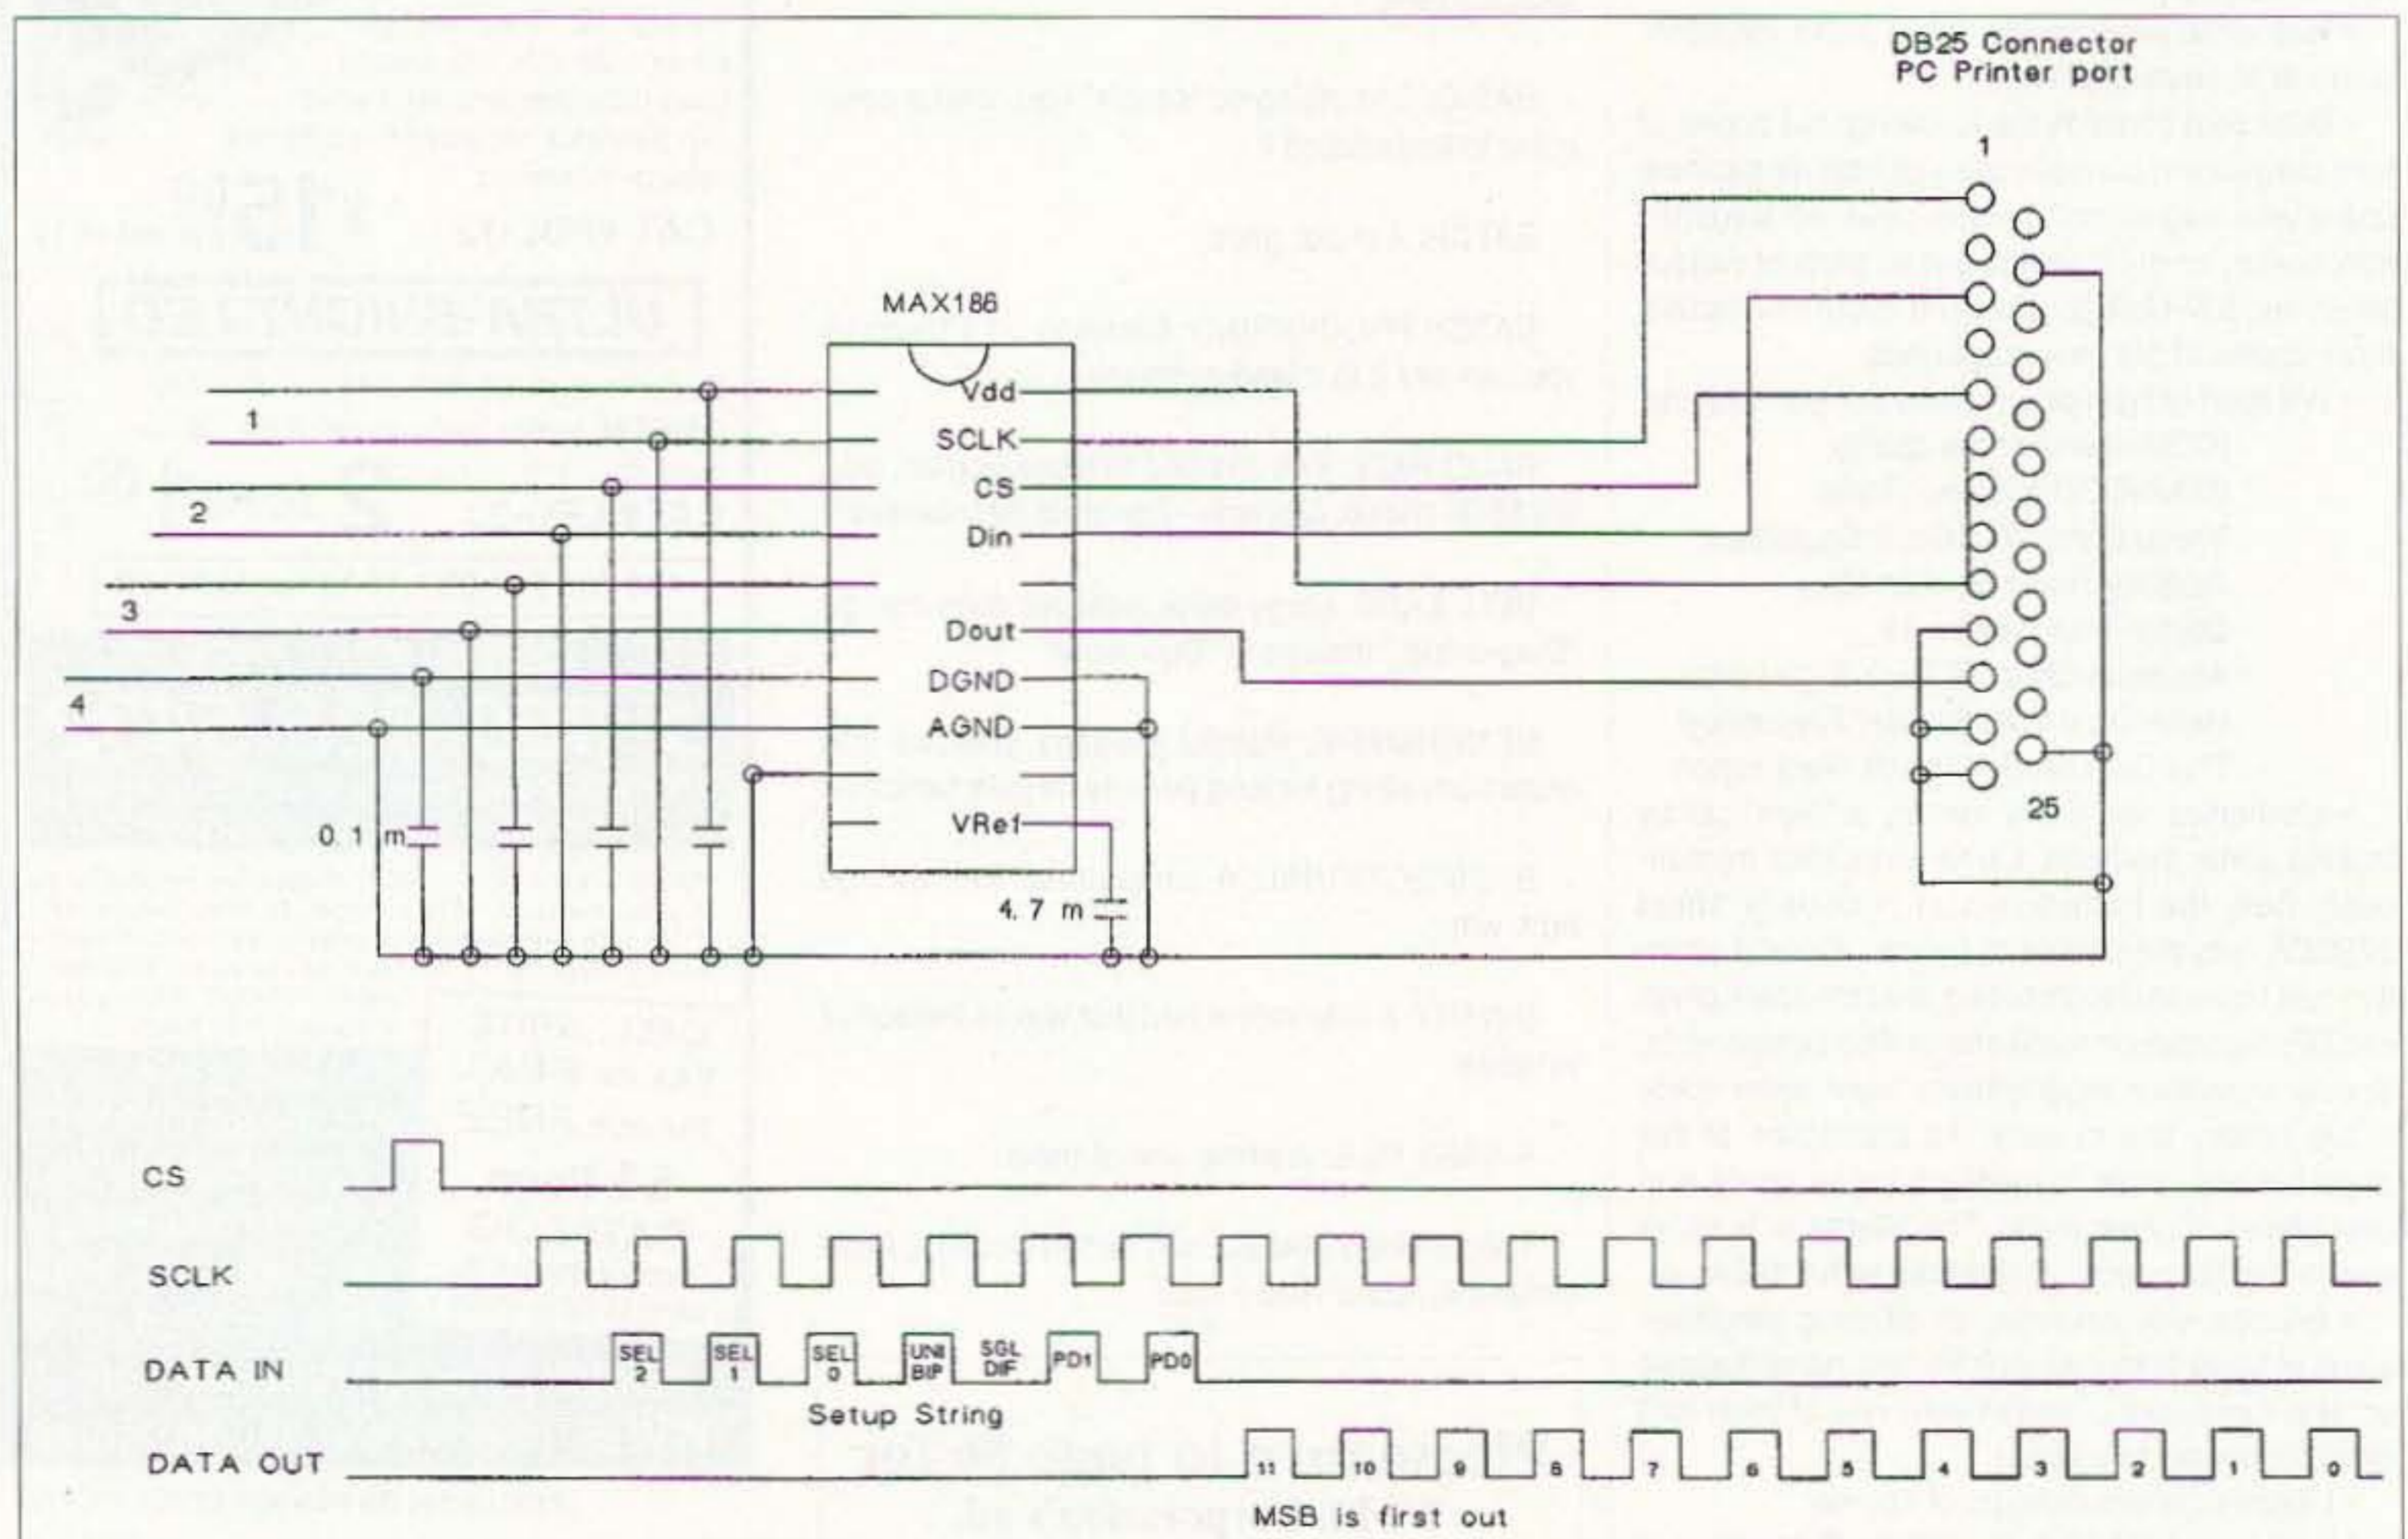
DB25 Connector
PC Printer port

1

MAX186

Vdd
SCLK
CS
Din
Dout
DGND
AGND
VRef

1
2
3
4

0.1 m
4.7 m

25

CS
SCLK
DATA IN
SEL 2
SEL 1
SEL 0
UNI BIP
SGL DIF
PD1
PD0
Setup String
DATA OUT
11
10
9
8
7
6
5
4
3
2
1
0
MSB is first out